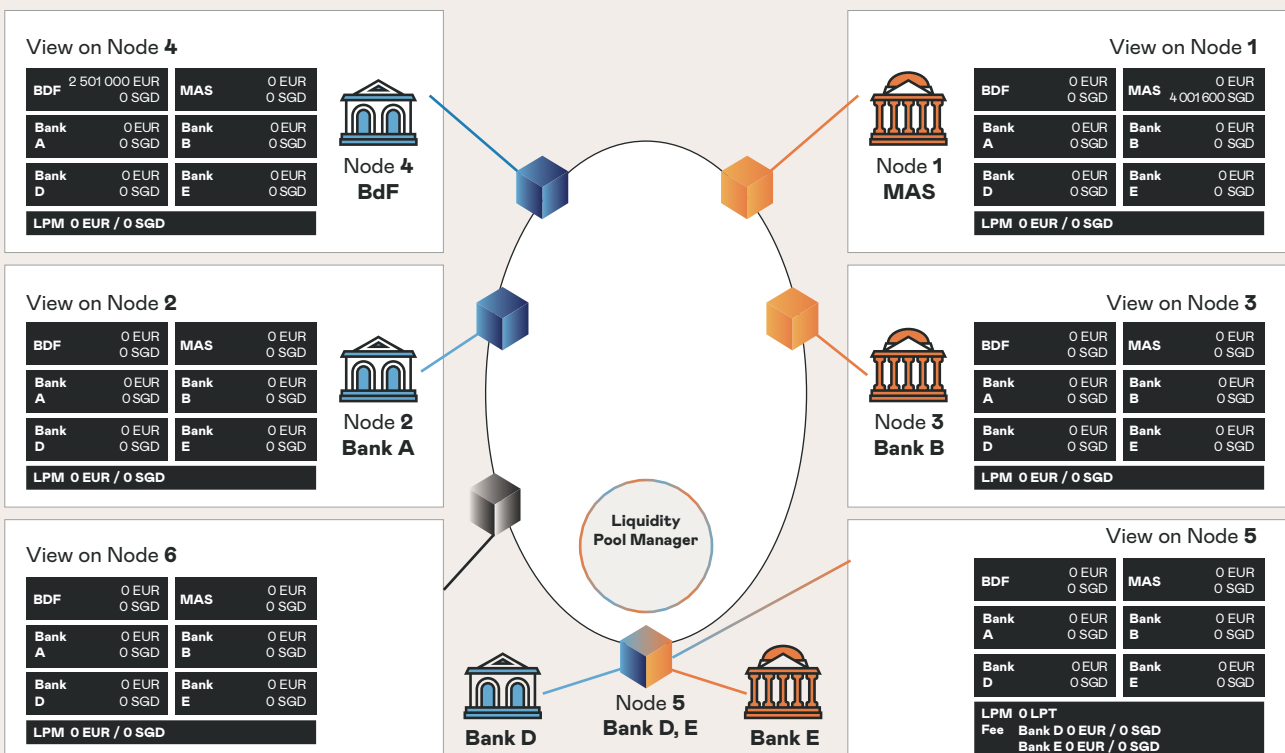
View on Node **4**

| BDF | 2 501 000 EUR 0 SGD | MAS | 0 EUR 0 SGD |
|---|---|---|---|
| Bank A | 0 EUR 0 SGD | Bank B | 0 EUR 0 SGD |
| Bank D | 0 EUR 0 SGD | Bank E | 0 EUR 0 SGD |

LPM 0 EUR / 0 SGD

Node **4**
**BdF**

View on Node **1**

| BDF | 0 EUR 0 SGD | MAS | 0 EUR 4 001 600 SGD |
|---|---|---|---|
| Bank A | 0 EUR 0 SGD | Bank B | 0 EUR 0 SGD |
| Bank D | 0 EUR 0 SGD | Bank E | 0 EUR 0 SGD |

LPM 0 EUR / 0 SGD

Node **1**
**MAS**

View on Node **2**

| BDF | 0 EUR 0 SGD | MAS | 0 EUR 0 SGD |
|---|---|---|---|
| Bank A | 0 EUR 0 SGD | Bank B | 0 EUR 0 SGD |
| Bank D | 0 EUR 0 SGD | Bank E | 0 EUR 0 SGD |

LPM 0 EUR / 0 SGD

Node **2**
**Bank A**

View on Node **3**

| BDF | 0 EUR 0 SGD | MAS | 0 EUR 0 SGD |
|---|---|---|---|
| Bank A | 0 EUR 0 SGD | Bank B | 0 EUR 0 SGD |
| Bank D | 0 EUR 0 SGD | Bank E | 0 EUR 0 SGD |

LPM 0 EUR / 0 SGD

Node **3**
**Bank B**

Liquidity Pool Manager

View on Node **6**

| BDF | 0 EUR 0 SGD | MAS | 0 EUR 0 SGD |
|---|---|---|---|
| Bank A | 0 EUR 0 SGD | Bank B | 0 EUR 0 SGD |
| Bank D | 0 EUR 0 SGD | Bank E | 0 EUR 0 SGD |

LPM 0 EUR / 0 SGD

View on Node **5**

| BDF | 0 EUR 0 SGD | MAS | 0 EUR 0 SGD |
|---|---|---|---|
| Bank A | 0 EUR 0 SGD | Bank B | 0 EUR 0 SGD |
| Bank D | 0 EUR 0 SGD | Bank E | 0 EUR 0 SGD |

LPM 0 LPT
Fee Bank D 0 EUR / 0 SGD
Bank E 0 EUR / 0 SGD

**Bank D**

Node **5**
**Bank D, E**

**Bank E**